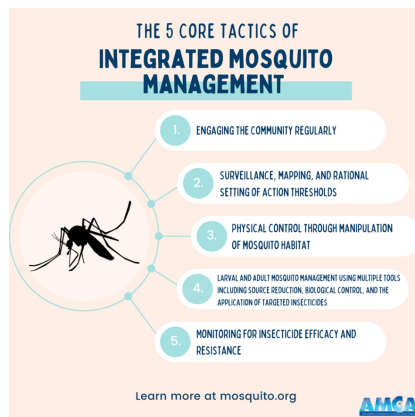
THE 5 CORE TACTICS OF
INTEGRATED MOSQUITO MANAGEMENT

1. ENGAGING THE COMMUNITY REGULARLY

2. SURVEILLANCE, MAPPING, AND RATIONAL SETTING OF ACTION THRESHOLDS

3. PHYSICAL CONTROL THROUGH MANIPULATION OF MOSQUITO HABITAT

4. LARVAL AND ADULT MOSQUITO MANAGEMENT USING MULTIPLE TOOLS INCLUDING SOURCE REDUCTION, BIOLOGICAL CONTROL, AND THE APPLICATION OF TARGETED INSECTICIDES

5. MONITORING FOR INSECTICIDE EFFICACY AND RESISTANCE

Learn more at mosquito.org

AMCA